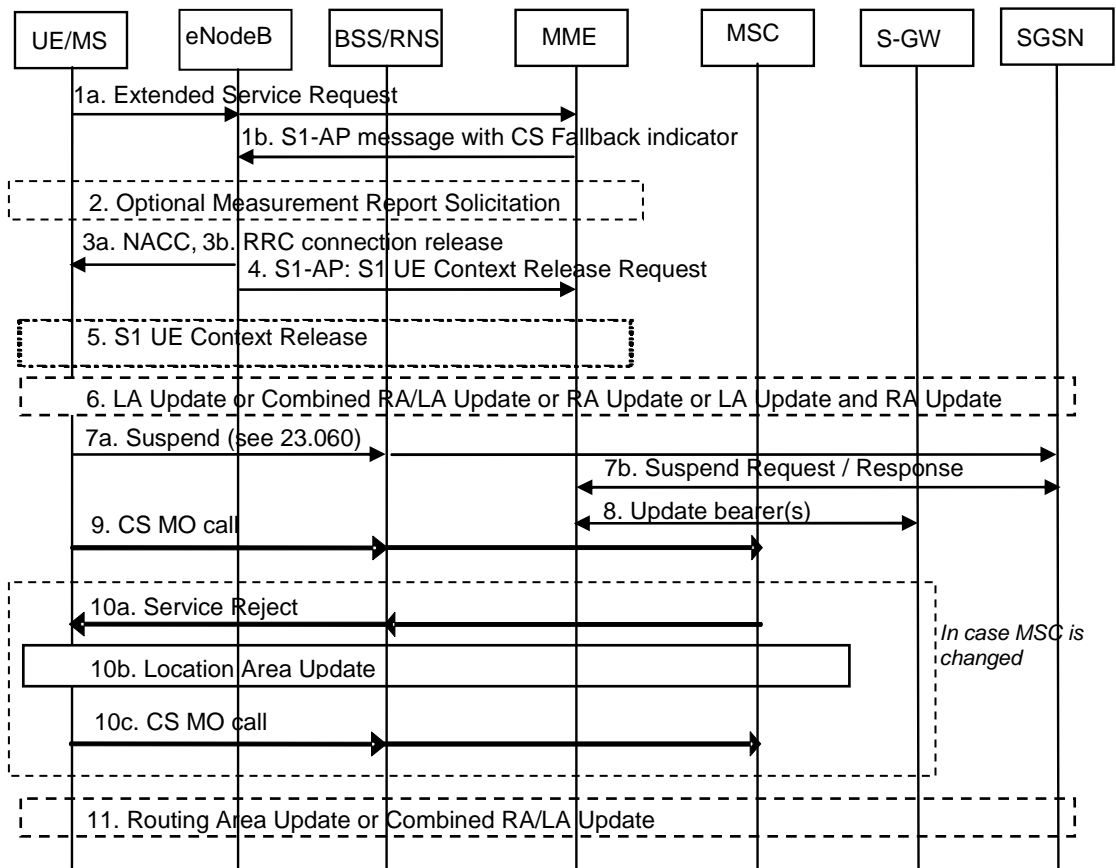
UE/MS
eNodeB
BSS/RNS
MME
MSC
S-GW
SGSN

1a. Extended Service Request
1b. S1-AP message with CS Fallback indicator
2. Optional Measurement Report Solicitation
3a. NACC, 3b. RRC connection release
4. S1-AP: S1 UE Context Release Request
5. S1 UE Context Release
6. LA Update or Combined RA/LA Update or RA Update or LA Update and RA Update
7a. Suspend (see 23.060)
7b. Suspend Request / Response
8. Update bearer(s)
9. CS MO call
10a. Service Reject
In case MSC is changed
10b. Location Area Update
10c. CS MO call
11. Routing Area Update or Combined RA/LA Update